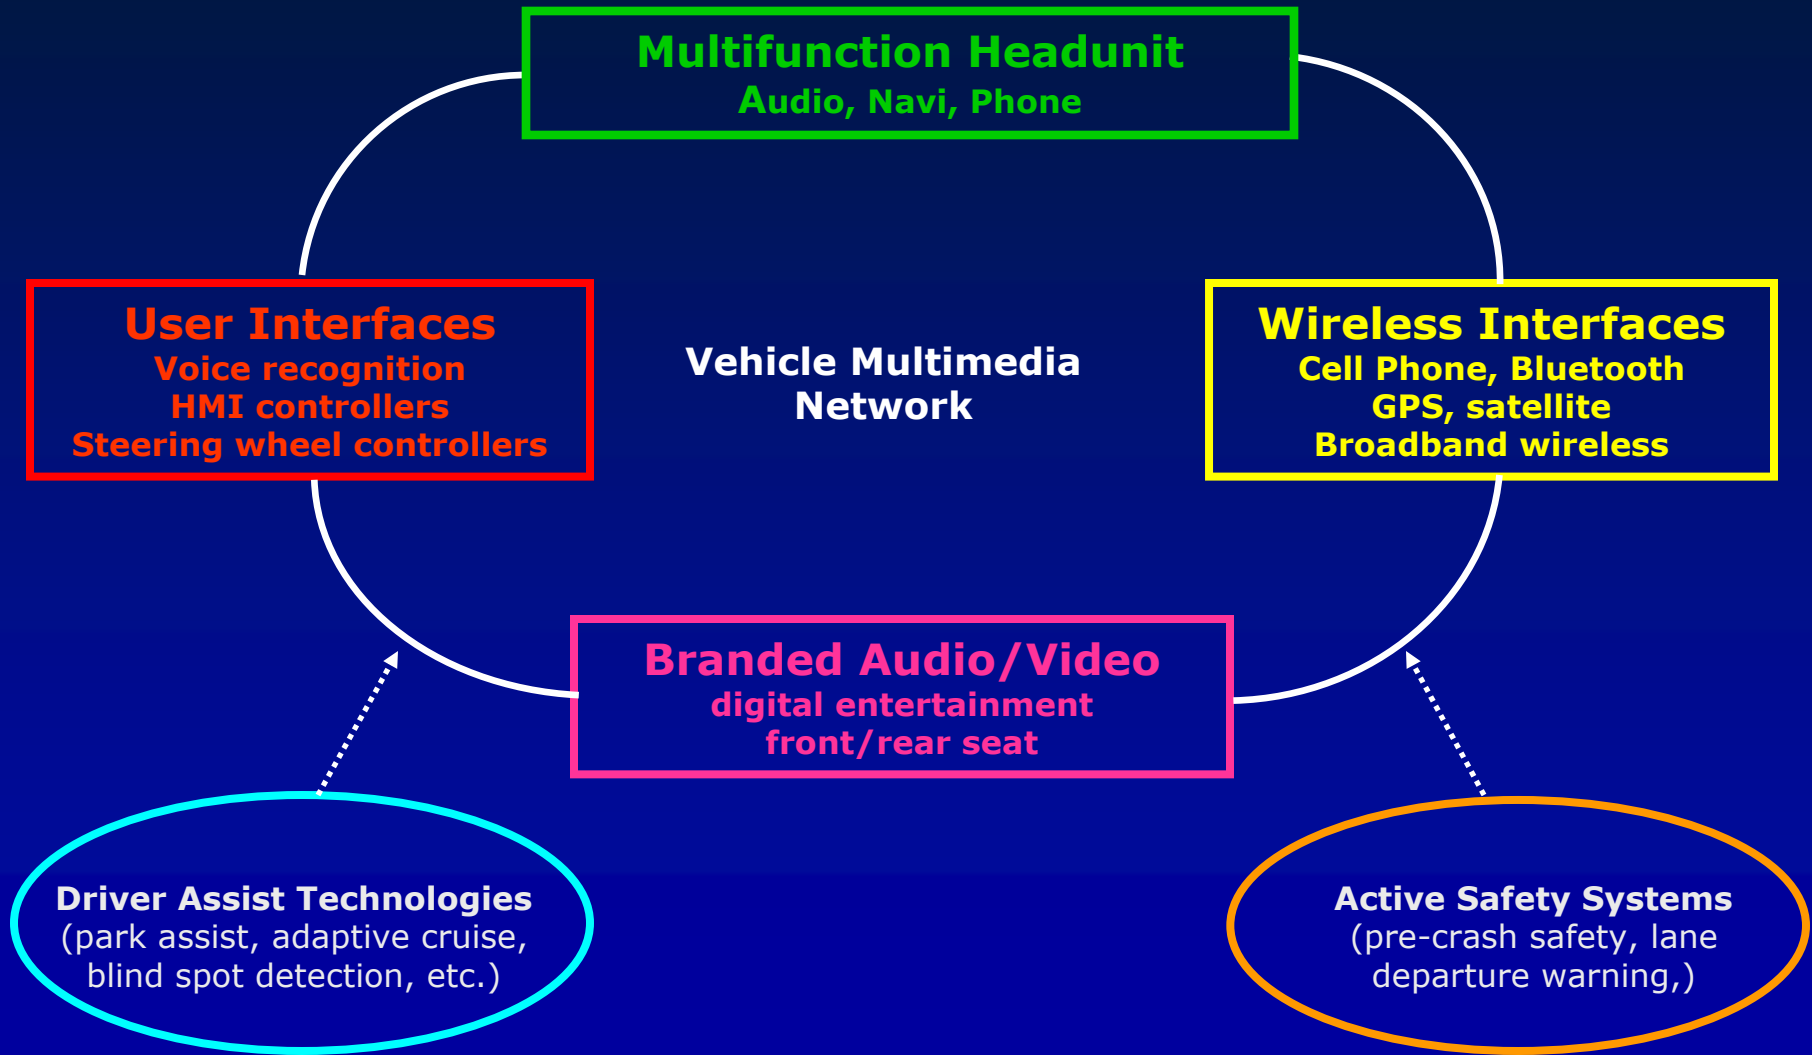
Multifunction Headunit
Audio, Navi, Phone

User Interfaces
Voice recognition
HMI controllers
Steering wheel controllers

Vehicle Multimedia
Network

Wireless Interfaces
Cell Phone, Bluetooth
GPS, satellite
Broadband wireless

Branded Audio/Video
digital entertainment
front/rear seat

Driver Assist Technologies
(park assist, adaptive cruise, blind spot detection, etc.)

Active Safety Systems
(pre-crash safety, lane departure warning,)